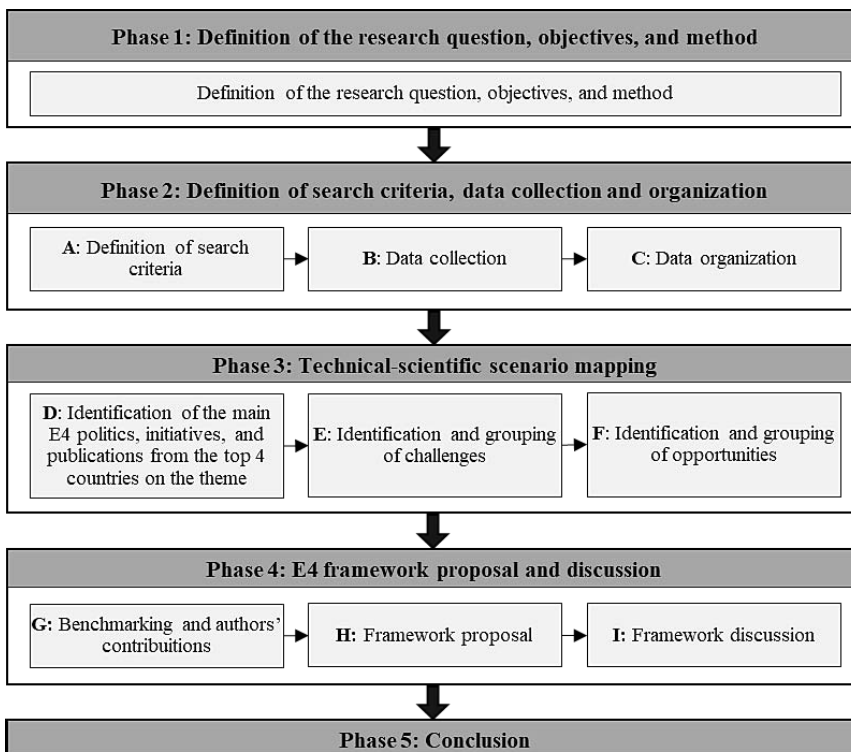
**Phase 1: Definition of the research question, objectives, and method**

Definition of the research question, objectives, and method

**Phase 2: Definition of search criteria, data collection and organization**

**A**: Definition of search criteria

**B**: Data collection

**C**: Data organization

**Phase 3: Technical-scientific scenario mapping**

**D**: Identification of the main E4 politics, initiatives, and publications from the top 4 countries on the theme

**E**: Identification and grouping of challenges

**F**: Identification and grouping of opportunities

**Phase 4: E4 framework proposal and discussion**

**G:** Benchmarking and authors' contributions

**H:** Framework proposal

**I:** Framework discussion

**Phase 5: Conclusion**